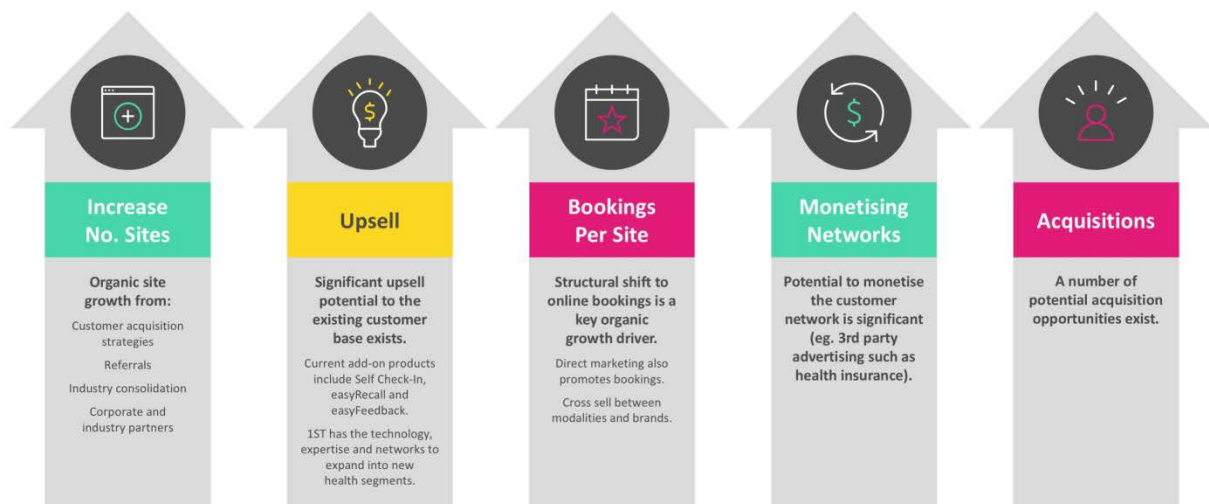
Increase No. Sites

Organic site growth from:

Customer acquisition strategies

Referrals

Industry consolidation

Corporate and industry partners

Upsell

Significant upsell potential to the existing customer base exists.

Current add-on products include Self Check-In, easyRecall and easyFeedback.

1ST has the technology, expertise and networks to expand into new health segments.

Bookings Per Site

Structural shift to online bookings is a key organic growth driver.

Direct marketing also promotes bookings.

Cross sell between modalities and brands.

Monetising Networks

Potential to monetise the customer network is significant (eg. 3rd party advertising such as health insurance).

Acquisitions

A number of potential acquisition opportunities exist.